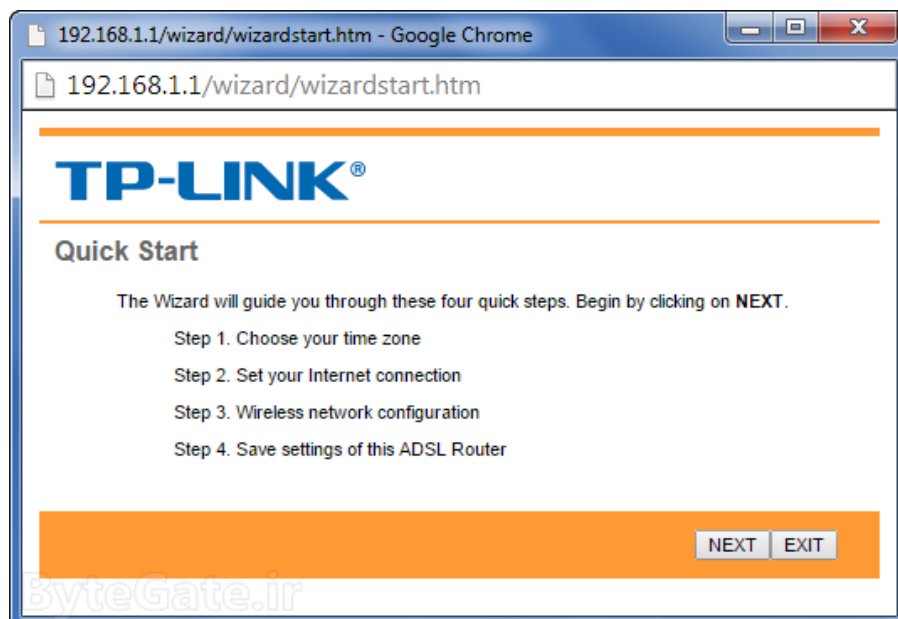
192.168.1.1/wizard/wizardstart.htm - Google Chrome

192.168.1.1/wizard/wizardstart.htm

TP-LINK®

Quick Start

The Wizard will guide you through these four quick steps. Begin by clicking on **NEXT**.

Step 1. Choose your time zone

Step 2. Set your Internet connection

Step 3. Wireless network configuration

Step 4. Save settings of this ADSL Router

NEXT EXIT

ByteGate.ir